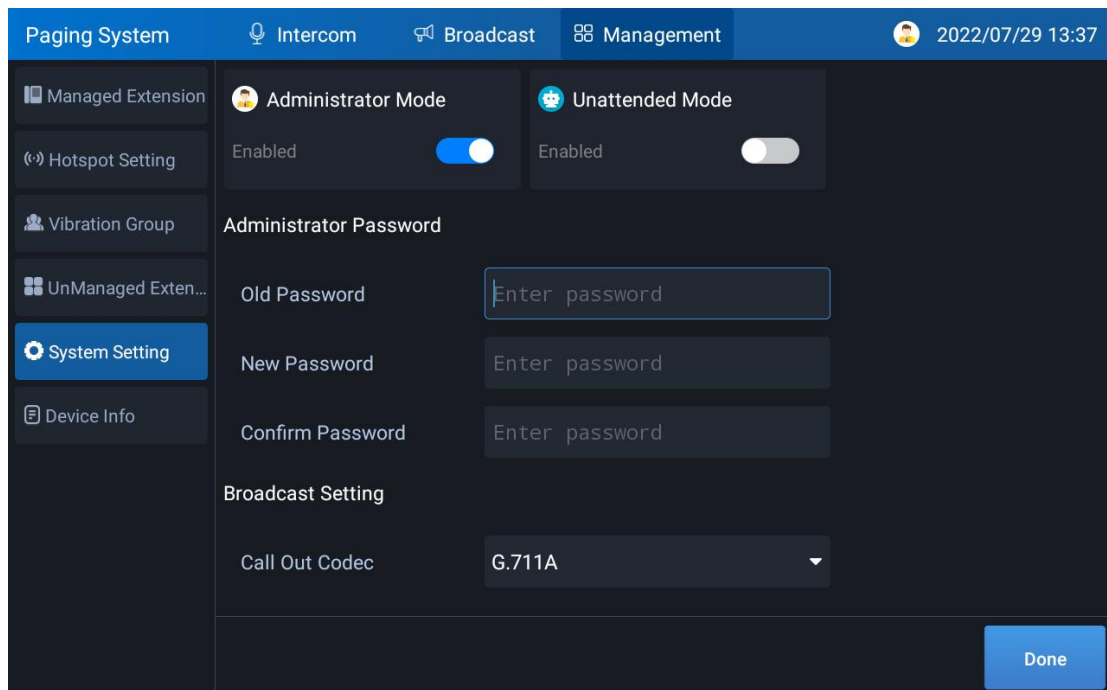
Paging System
Intercom
Broadcast
Management
2022/07/29 13:37

Managed Extension
Hotspot Setting
Vibration Group
UnManaged Exten...
System Setting
Device Info

Administrator Mode
Enabled

Unattended Mode
Enabled

Administrator Password

Old Password
Enter password

New Password
Enter password

Confirm Password
Enter password

Broadcast Setting

Call Out Codec
G.711A

Done